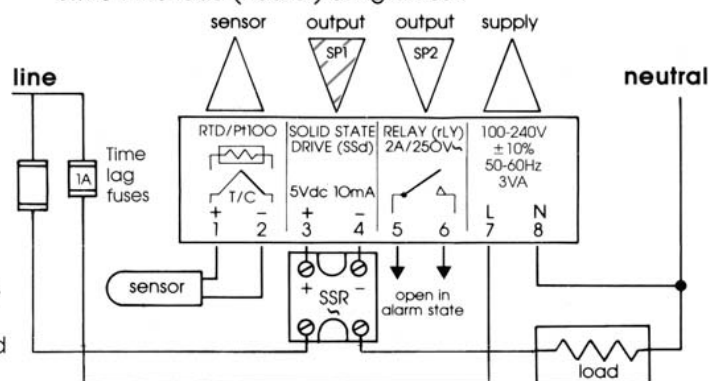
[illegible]

sensor output output supply

SP1 SP2

line

neutral

RTD/Pt100

T/C

+ −
1 2

SOLID STATE DRIVE (SSd)

5Vdc 10mA

+ −
3 4

RELAY (rLY) 2A/250V~

5 6

100-240V ±10% 50-60Hz 3VA

L N
7 8

Time lag fuses

1A

sensor

+ SSR −
~

open in alarm state

load

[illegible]